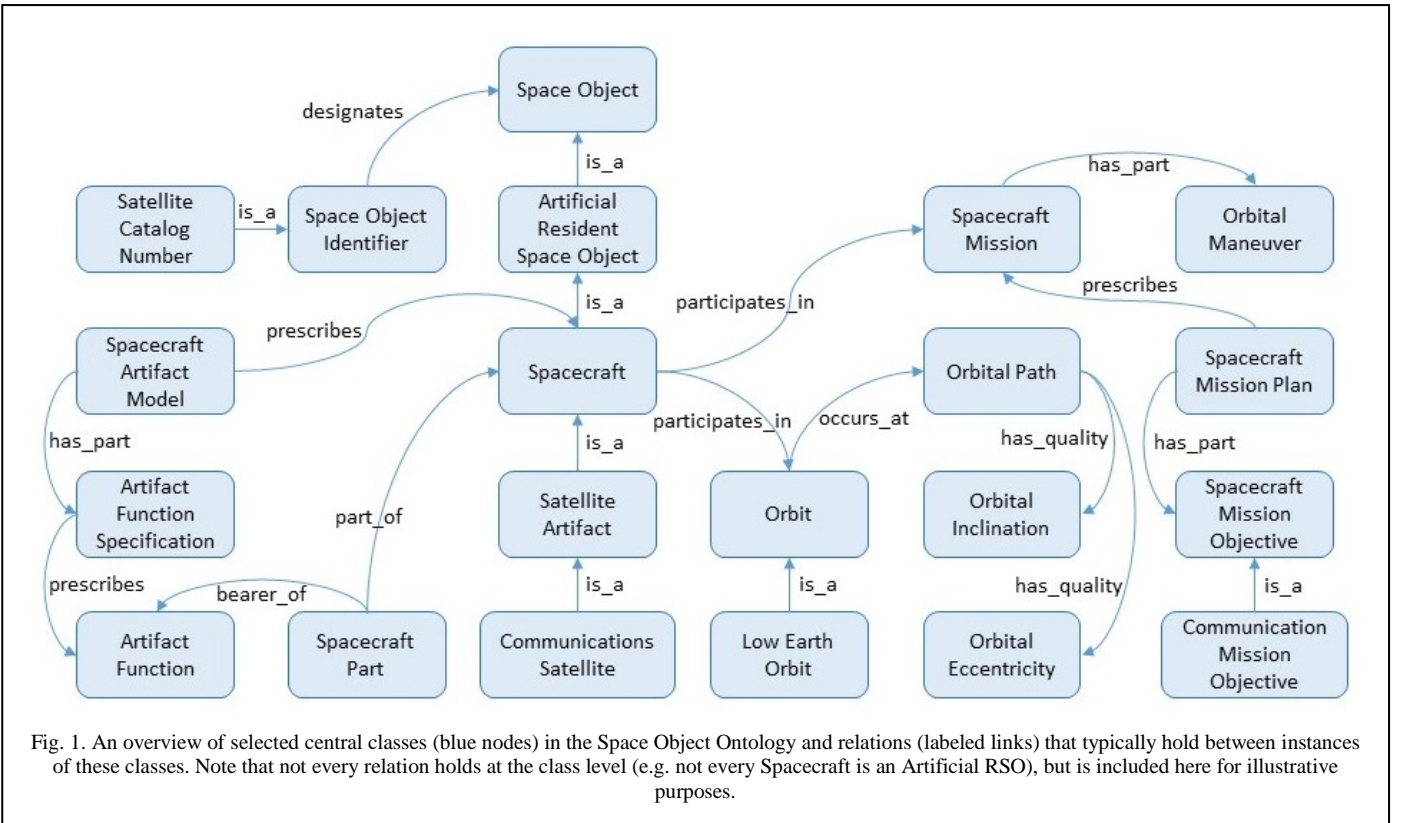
Space Object

designates

is_a

Satellite Catalog Number

is_a

Space Object Identifier

Artificial Resident Space Object

has_part

Spacecraft Mission

Orbital Maneuver

prescribes

is_a

participates_in

prescribes

Spacecraft Artifact Model

Spacecraft

Orbital Path

Spacecraft Mission Plan

participates_in

occurs_at

has_part

has_quality

has_part

Artifact Function Specification

part_of

is_a

Satellite Artifact

Orbit

Orbital Inclination

Spacecraft Mission Objective

prescribes

bearer_of

is_a

is_a

has_quality

is_a

Artifact Function

Spacecraft Part

Communications Satellite

Low Earth Orbit

Orbital Eccentricity

Communication Mission Objective

Fig. 1. An overview of selected central classes (blue nodes) in the Space Object Ontology and relations (labeled links) that typically hold between instances of these classes. Note that not every relation holds at the class level (e.g. not every Spacecraft is an Artificial RSO), but is included here for illustrative purposes.